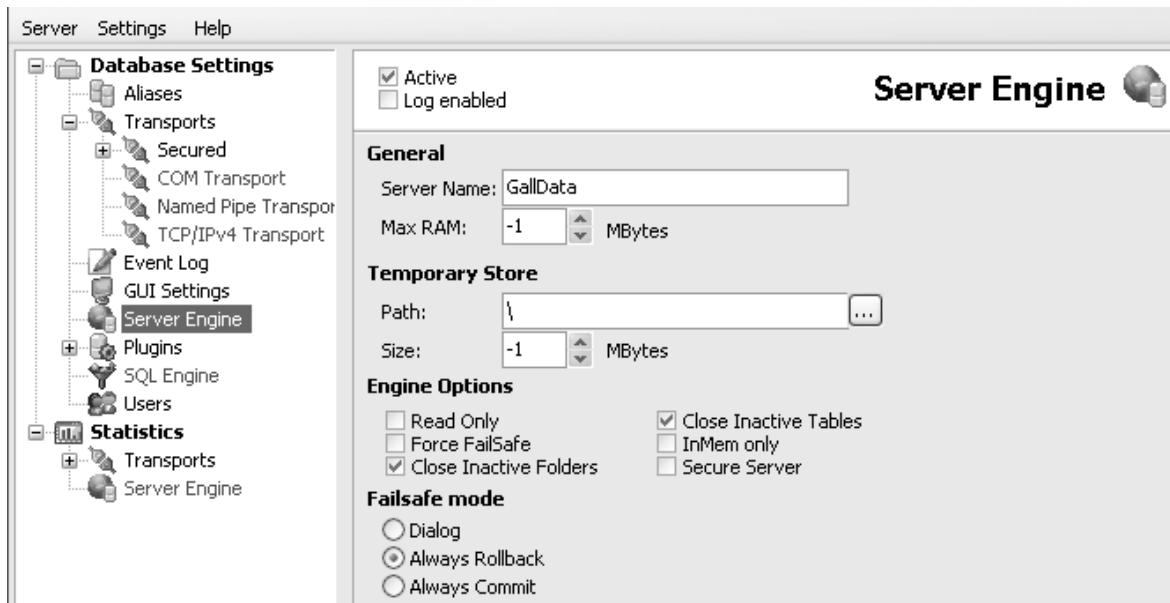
Server Settings Help

Database Settings
Aliases
Transports
Secured
COM Transport
Named Pipe Transpor
TCP/IPv4 Transport
Event Log
GUI Settings
Server Engine
Plugins
SQL Engine
Users
Statistics
Transports
Server Engine

Active
Log enabled

Server Engine

General
Server Name: GallData
Max RAM: -1 MBytes

Temporary Store
Path: \ ...
Size: -1 MBytes

Engine Options
Read Only
Force FailSafe
Close Inactive Folders
Close Inactive Tables
InMem only
Secure Server

Failsafe mode
Dialog
Always Rollback
Always Commit